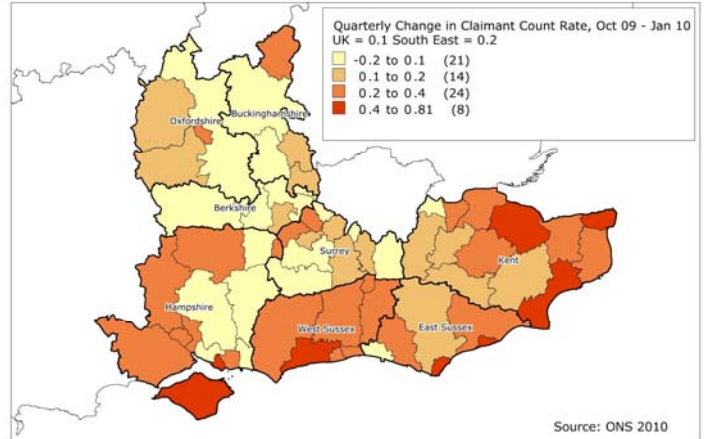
Quarterly Change in Claimant Count Rate, Oct 09 - Jan 10
UK = 0.1 South East = 0.2

-0.2 to 0.1 (21)
0.1 to 0.2 (14)
0.2 to 0.4 (24)
0.4 to 0.81 (8)

Buckinghamshire
Oxfordshire
Berkshire
Surrey
Kent
Hampshire
West Sussex
East Sussex

Source: ONS 2010